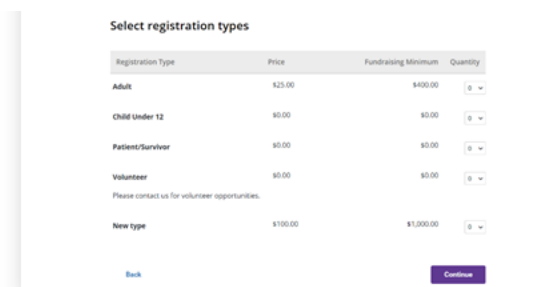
Select registration types

| Registration Type | Price | Fundraising Minimum | Quantity |
|---|---|---|---|
| Adult | \$25.00 | \$400.00 | 0 |
| Child Under 12 | \$0.00 | \$0.00 | 0 |
| Patient/Survivor | \$0.00 | \$0.00 | 0 |
| Volunteer<br>Please contact us for volunteer opportunities. | \$0.00 | \$0.00 | 0 |
| New type | \$100.00 | \$1,000.00 | 0 |

Back

Continue